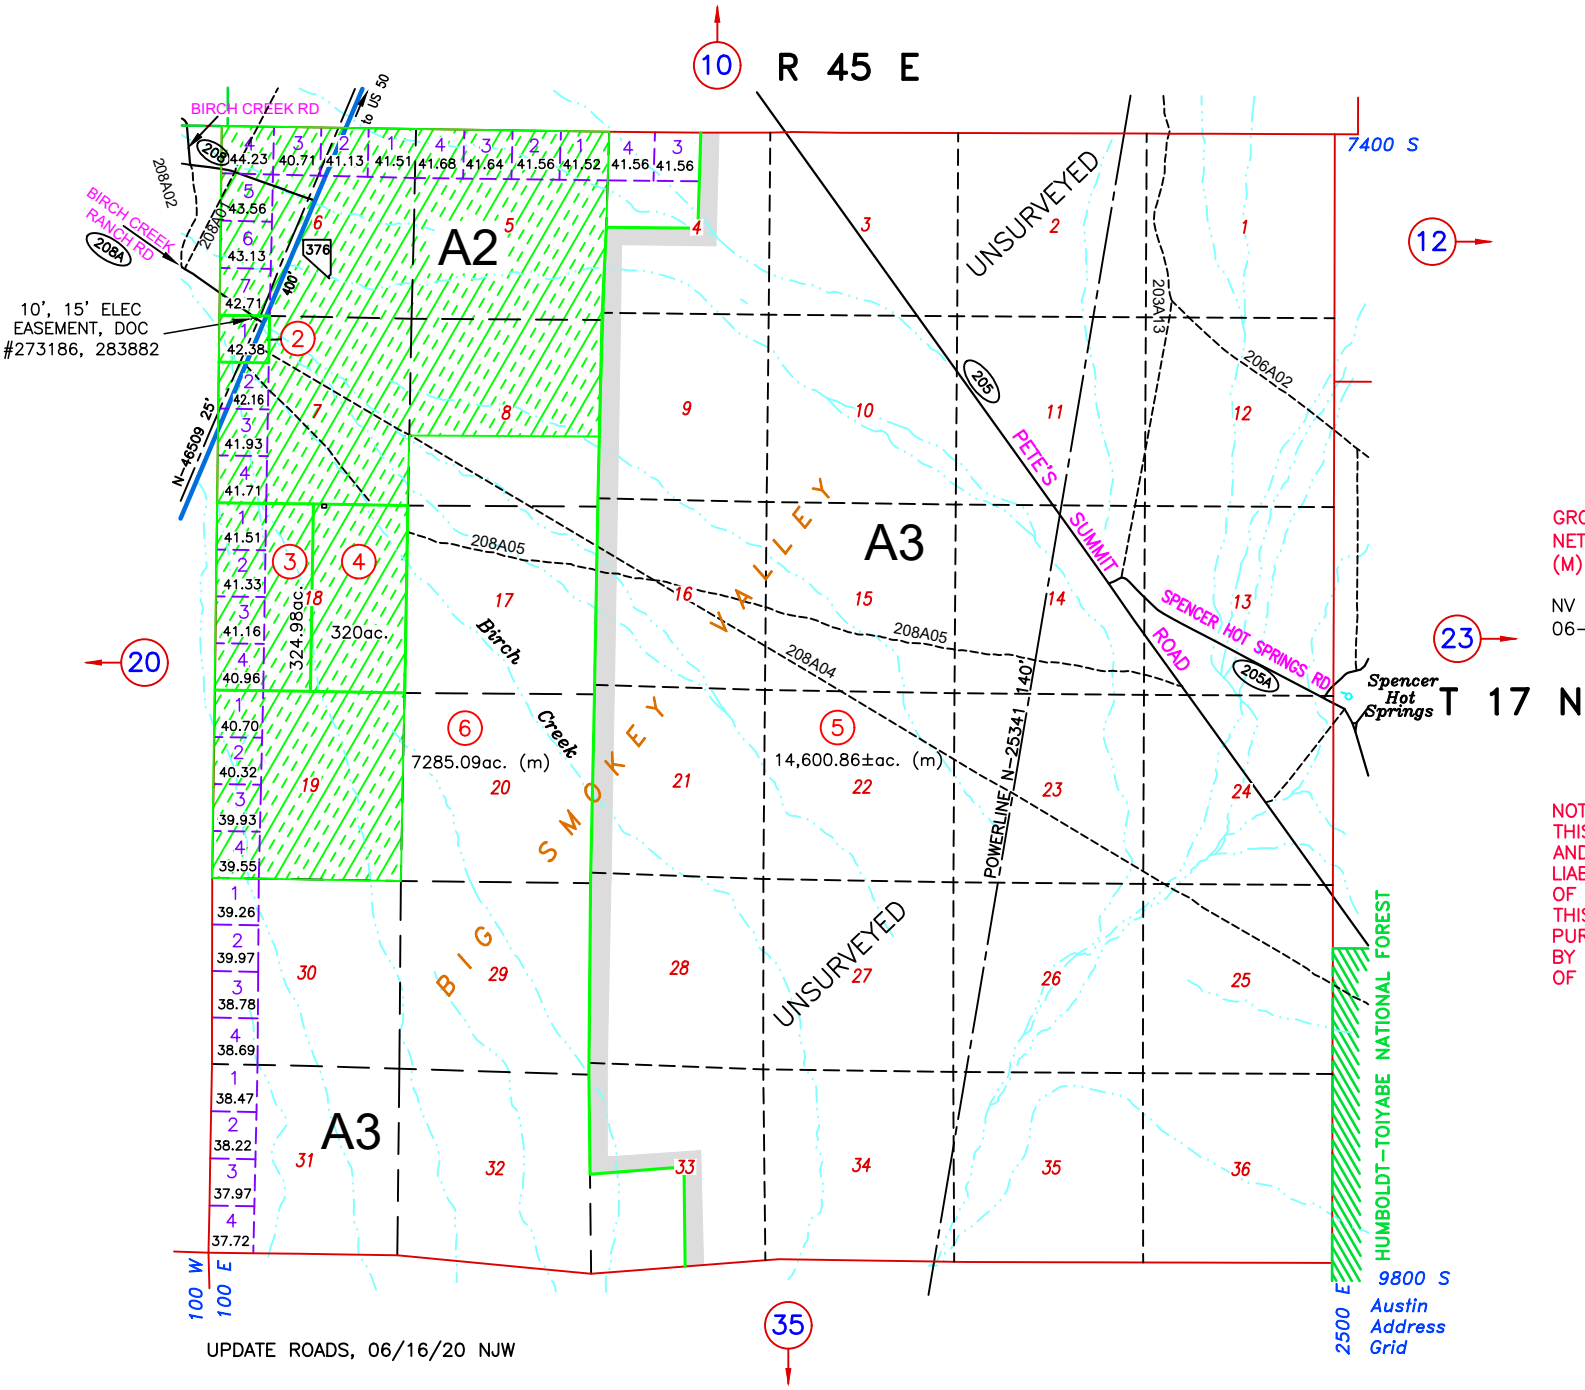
10
R 45 E
BIRCH CREEK RD
to US 50
208
4 44.23
3 40.71
2 41.13
1 41.51
4 41.68
3 41.64
2 41.56
1 41.52
4 41.56
3 41.56
7400 S
208A02
BIRCH CREEK RANCH RD
208A
208A01
5 43.56
6 43.13
7 42.71
6
376
400'
A2
5
4
3
UNSURVEYED
2
1
12
10', 15' ELEC EASEMENT, DOC #273186, 283882
1 42.38
2
2 42.16
3 41.93
4 41.71
N-46509 25'
7
8
9
10
205
PETE'S SUMMIT
11
203A13
206A02
12
1 41.51
2 41.33
3 41.16
4 40.96
3
4
324.98ac.
18
320ac.
208A05
17
Birch Creek
16
VALLEY
15
A3
208A05
14
SPENCER HOT SPRINGS RD
ROAD
205A
13
Spencer Hot Springs
23
T 17 N
20
1 40.70
2 40.32
3 39.93
4 39.55
19
6
7285.09ac. (m)
20
SMOKEY
21
208A04
5
14,600.86±ac. (m)
22
140'
POWERLINE N-25341
23
24
1 39.26
2 39.97
3 38.78
4 38.69
30
BIG
29
28
UNSURVEYED
27
26
25
HUMBOLDT-TOIYABE NATIONAL FOREST
1 38.47
2 38.22
3 37.97
4 37.72
A3
31
32
33
34
35
36
100 W
100 E
35
2500 E
9800 S
Austin Address Grid
UPDATE ROADS, 06/16/20 NJW
GRO
NET
(M)
NV
06-
NOT
THIS
AND
LIAB
OF
THIS
PUR
BY
OF